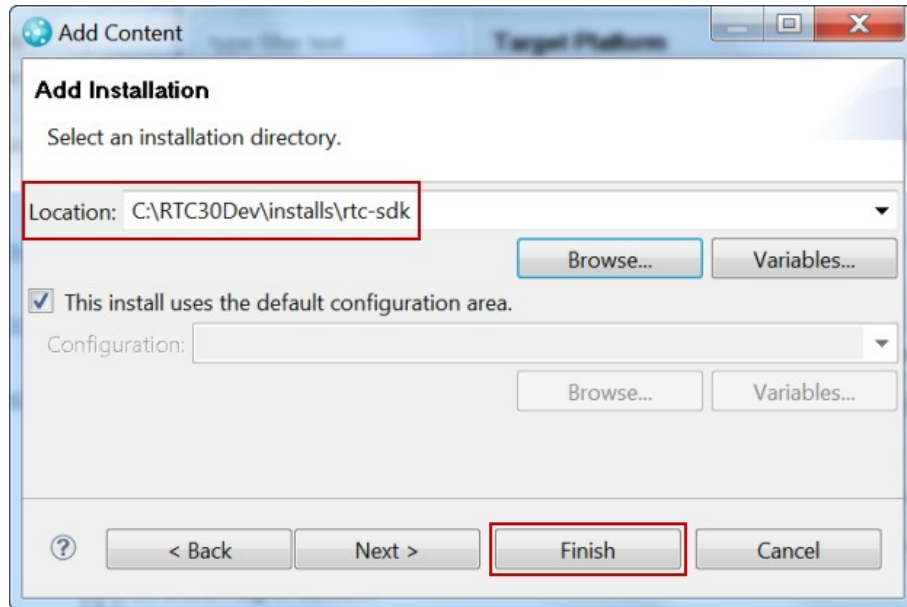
Add Content

Add Installation

Select an installation directory.

Location: C:\RTC30Dev\installs\rtc-sdk

Browse... Variables...

This install uses the default configuration area.

Configuration:

Browse... Variables...

?

< Back Next > Finish Cancel